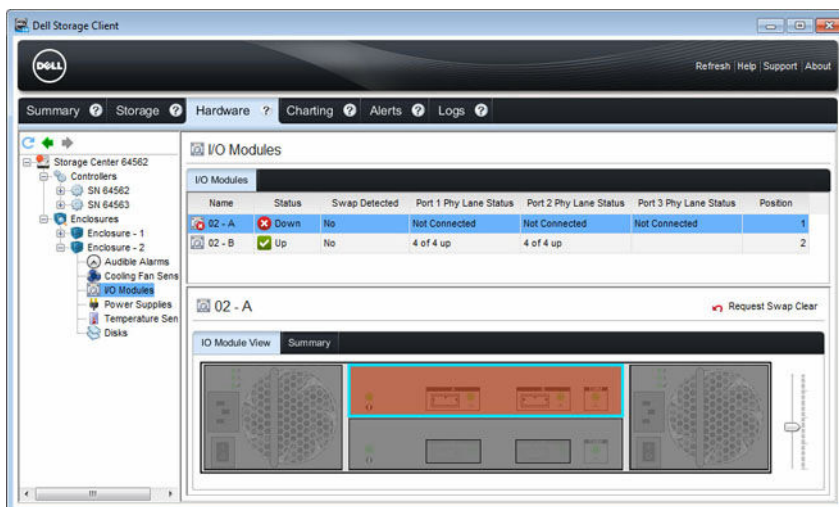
Dell Storage Client

DELL

Refresh | Help | Support | About

Summary ? Storage ? Hardware ? Charting ? Alerts ? Logs ?

Storage Center 64562
Controllers
SN 64562
SN 64563
Enclosures
Enclosure - 1
Enclosure - 2
Audible Alarms
Cooling Fan Sens
I/O Modules
Power Supplies
Temperature Sen
Disks

I/O Modules

I/O Modules

| Name | Status | Swap Detected | Port 1 Phy Lane Status | Port 2 Phy Lane Status | Port 3 Phy Lane Status | Position |
|---|---|---|---|---|---|---|
| 02 - A | Down | No | Not Connected | Not Connected | Not Connected | 1 |
| 02 - B | Up | No | 4 of 4 up | 4 of 4 up | | 2 |

02 - A

Request Swap Clear

IO Module View Summary